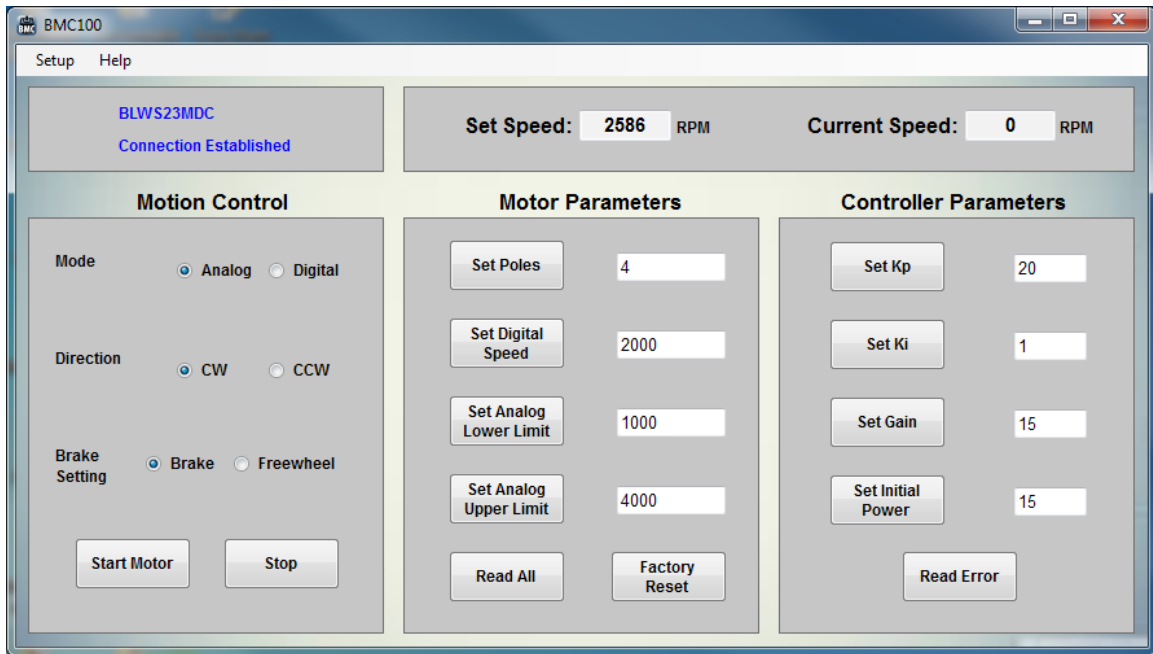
BMC100

Setup Help

BLWS23MDC
Connection Established

Set Speed: 2586 RPM

Current Speed: 0 RPM

Motion Control

Mode
Analog
Digital

Direction
CW
CCW

Brake Setting
Brake
Freewheel

Start Motor
Stop

Motor Parameters

Set Poles
4

Set Digital Speed
2000

Set Analog Lower Limit
1000

Set Analog Upper Limit
4000

Read All
Factory Reset

Controller Parameters

Set Kp
20

Set Ki
1

Set Gain
15

Set Initial Power
15

Read Error